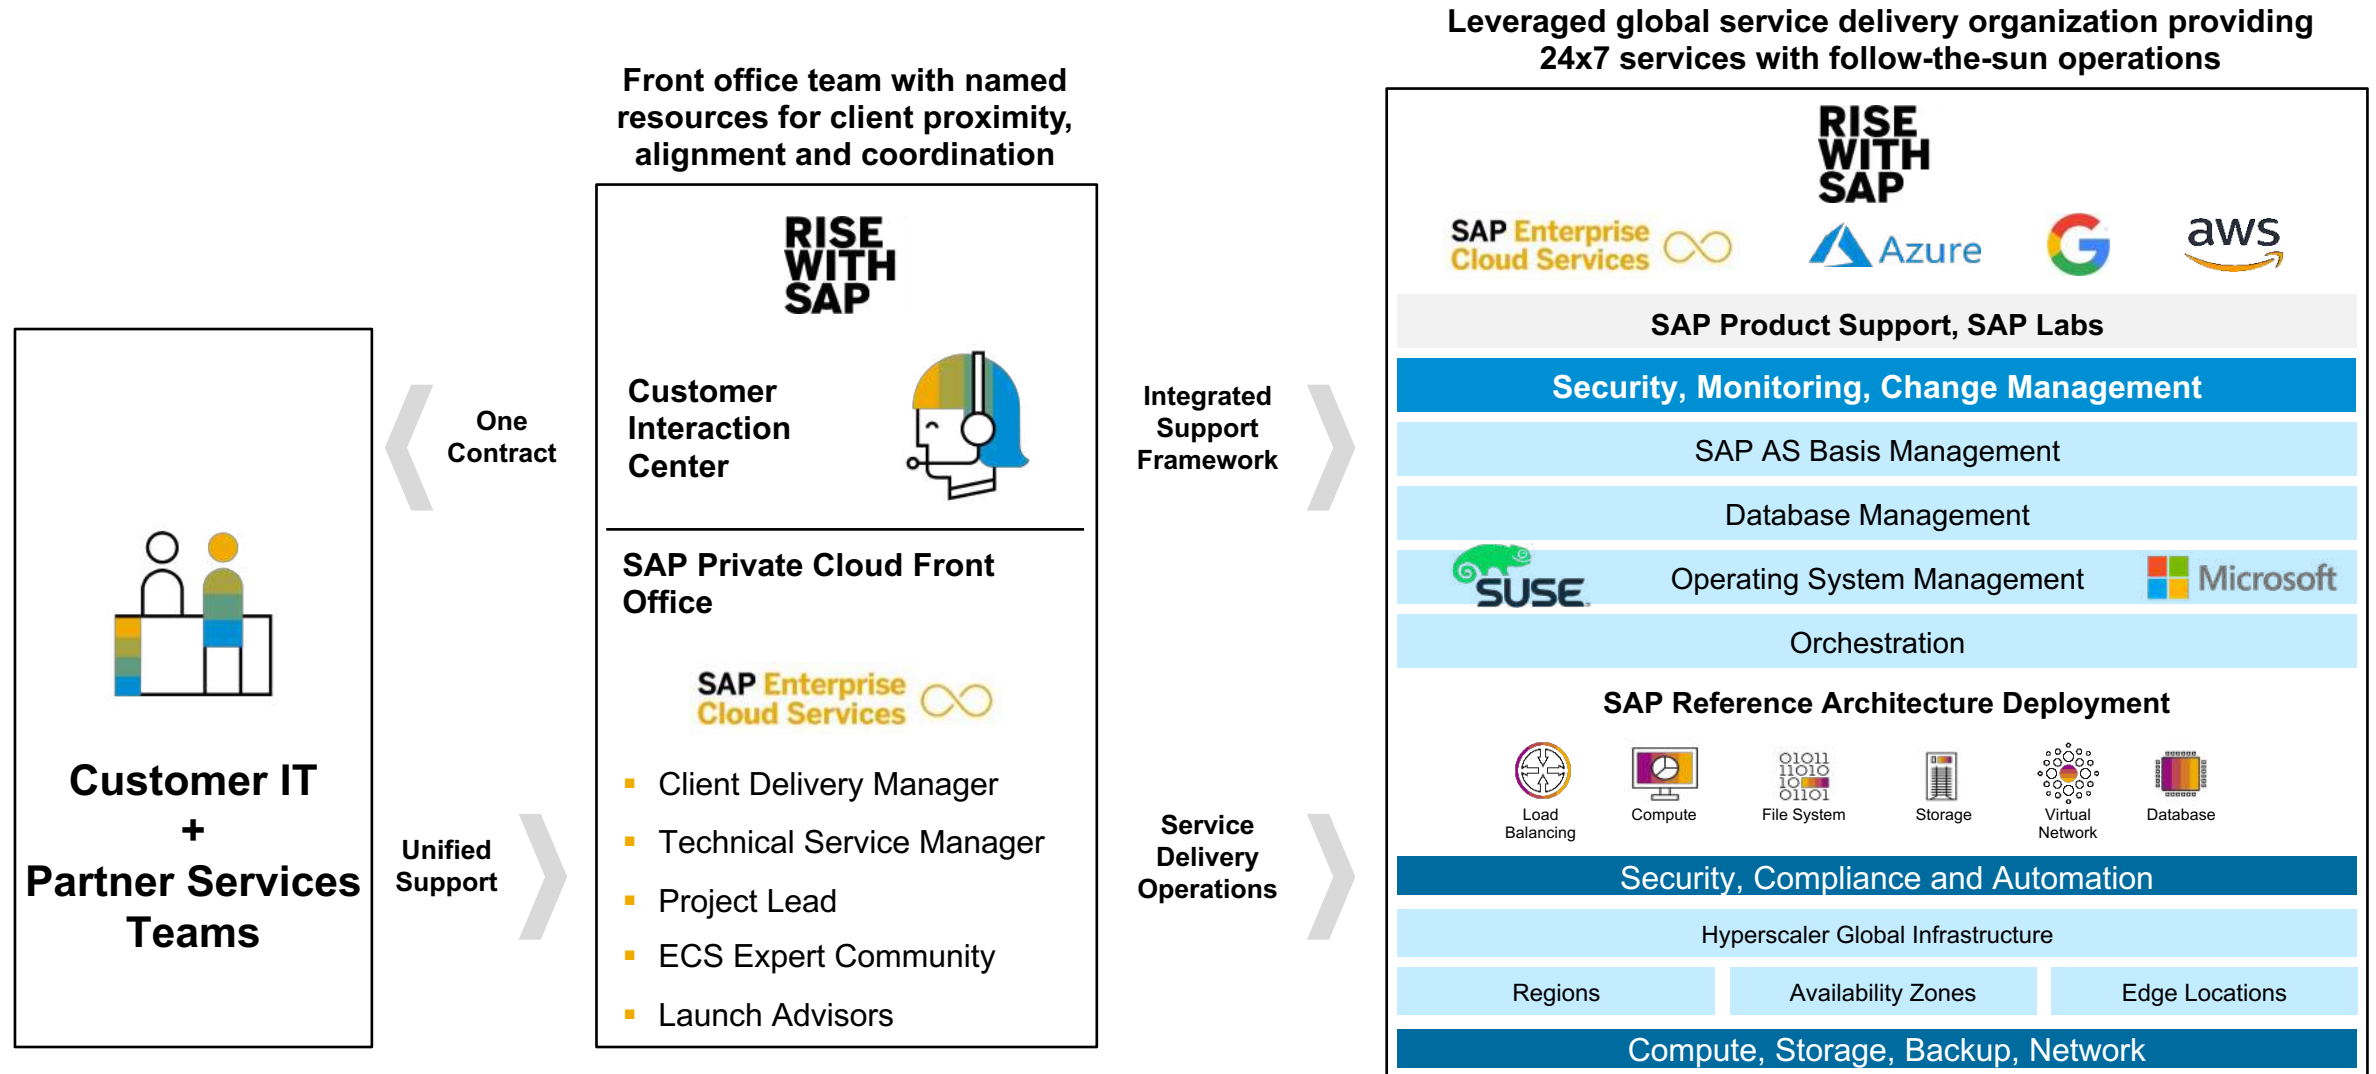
Customer IT
+
Partner Services Teams

One Contract

Unified Support

Front office team with named resources for client proximity, alignment and coordination

RISE WITH SAP

Customer Interaction Center

SAP Private Cloud Front Office

SAP Enterprise Cloud Services

- Client Delivery Manager
- Technical Service Manager
- Project Lead
- ECS Expert Community
- Launch Advisors

Integrated Support Framework

Service Delivery Operations

Leveraged global service delivery organization providing 24x7 services with follow-the-sun operations

RISE WITH SAP

SAP Enterprise Cloud Services

Azure

aws

SAP Product Support, SAP Labs

Security, Monitoring, Change Management

SAP AS Basis Management

Database Management

SUSE

Operating System Management

Microsoft

Orchestration

SAP Reference Architecture Deployment

Load Balancing

Compute

01011
11010
10
01101

File System

Storage

Virtual Network

Database

Security, Compliance and Automation

Hyperscaler Global Infrastructure

| Regions | Availability Zones | Edge Locations |
|---|---|---|

Compute, Storage, Backup, Network